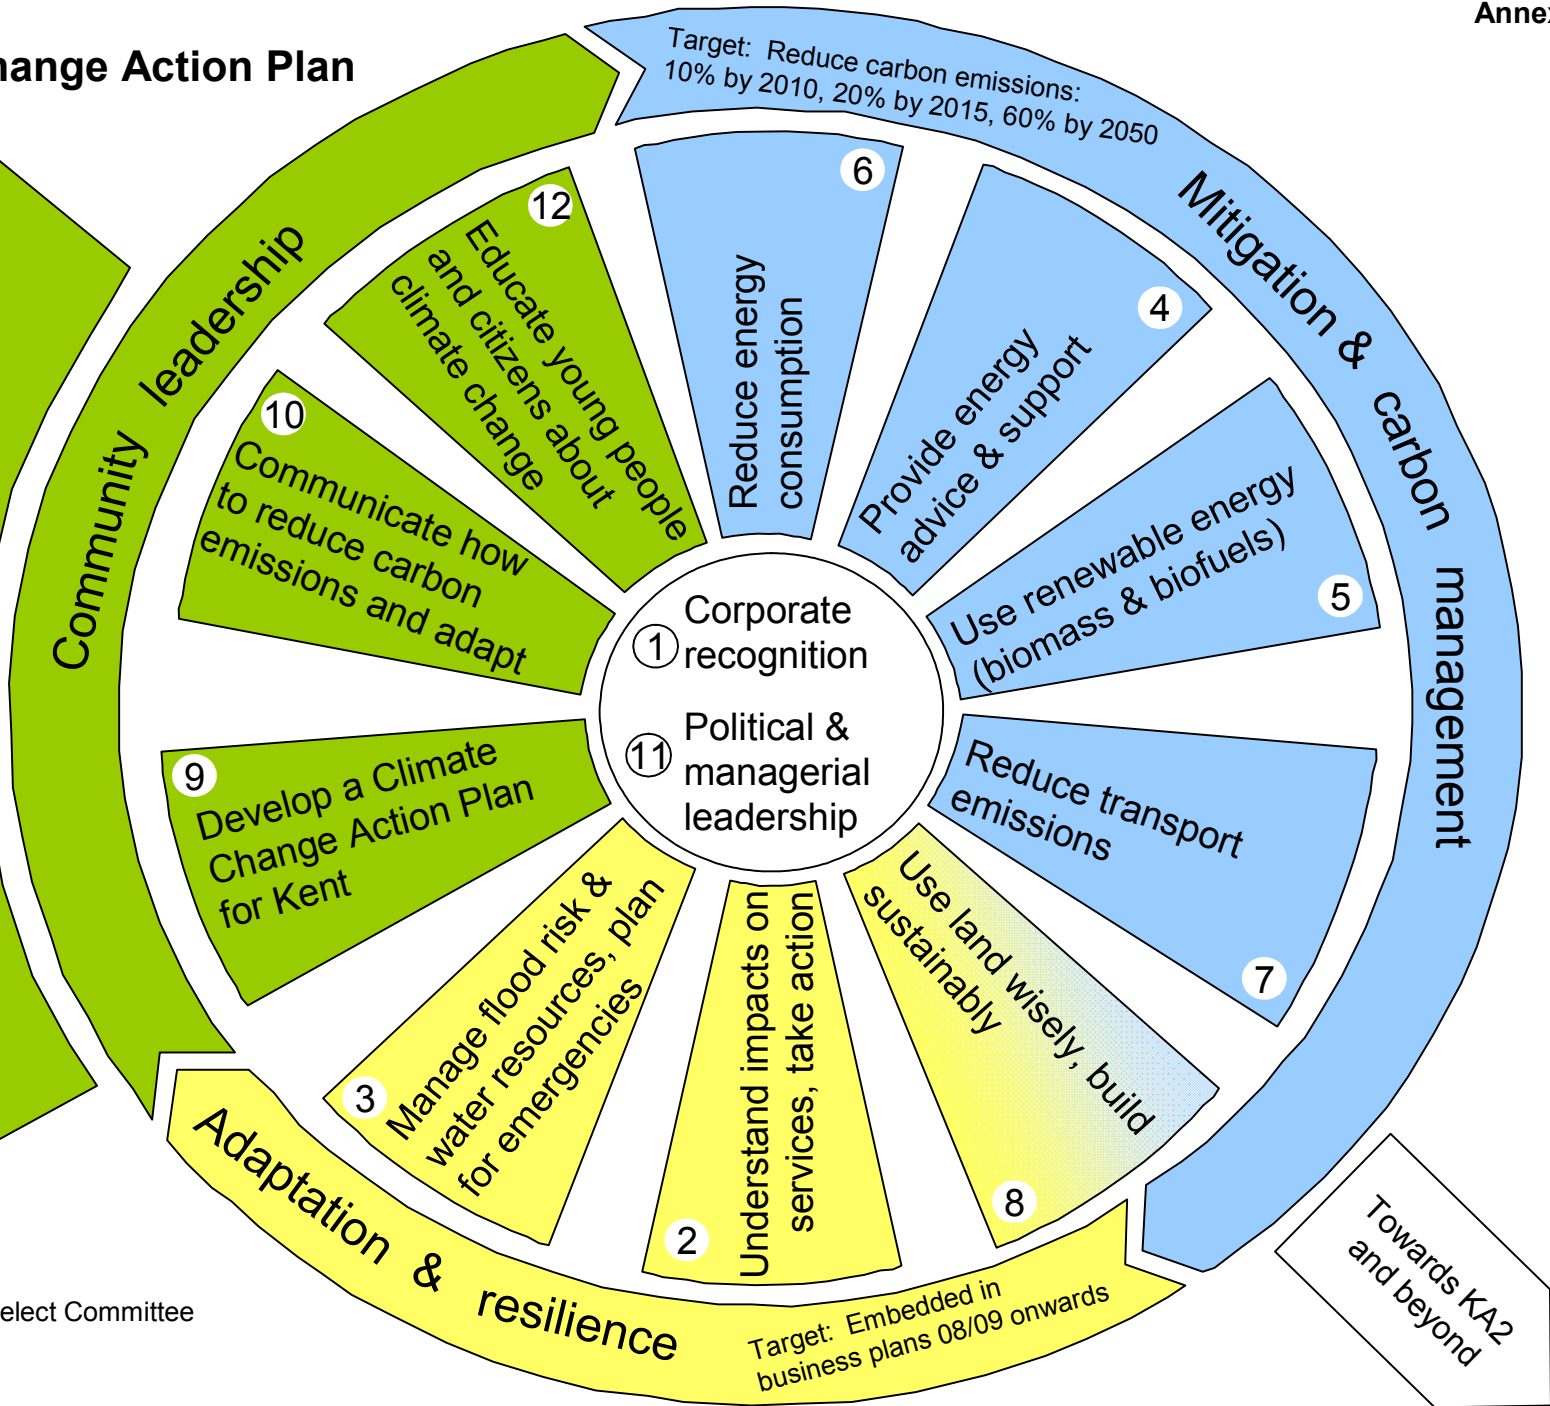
hange Action Plan

Annex

Target: Reduce carbon emissions: 10% by 2010, 20% by 2015, 60% by 2050

Mitigation & carbon management

Community leadership

12 Educate young people and citizens about climate change

6 Reduce energy consumption

4 Provide energy advice & support

10 Communicate how to reduce carbon emissions and adapt

5 Use renewable energy (biomass & biofuels)

1 Corporate recognition

11 Political & managerial leadership

9 Develop a Climate Change Action Plan for Kent

Reduce transport emissions 7

3 Manage flood risk & water resources, plan for emergencies

2 Understand impacts on services, take action

Use land wisely, build sustainably 8

Adaptation & resilience

Target: Embedded in business plans 08/09 onwards

Towards KA2 and beyond

elect Committee